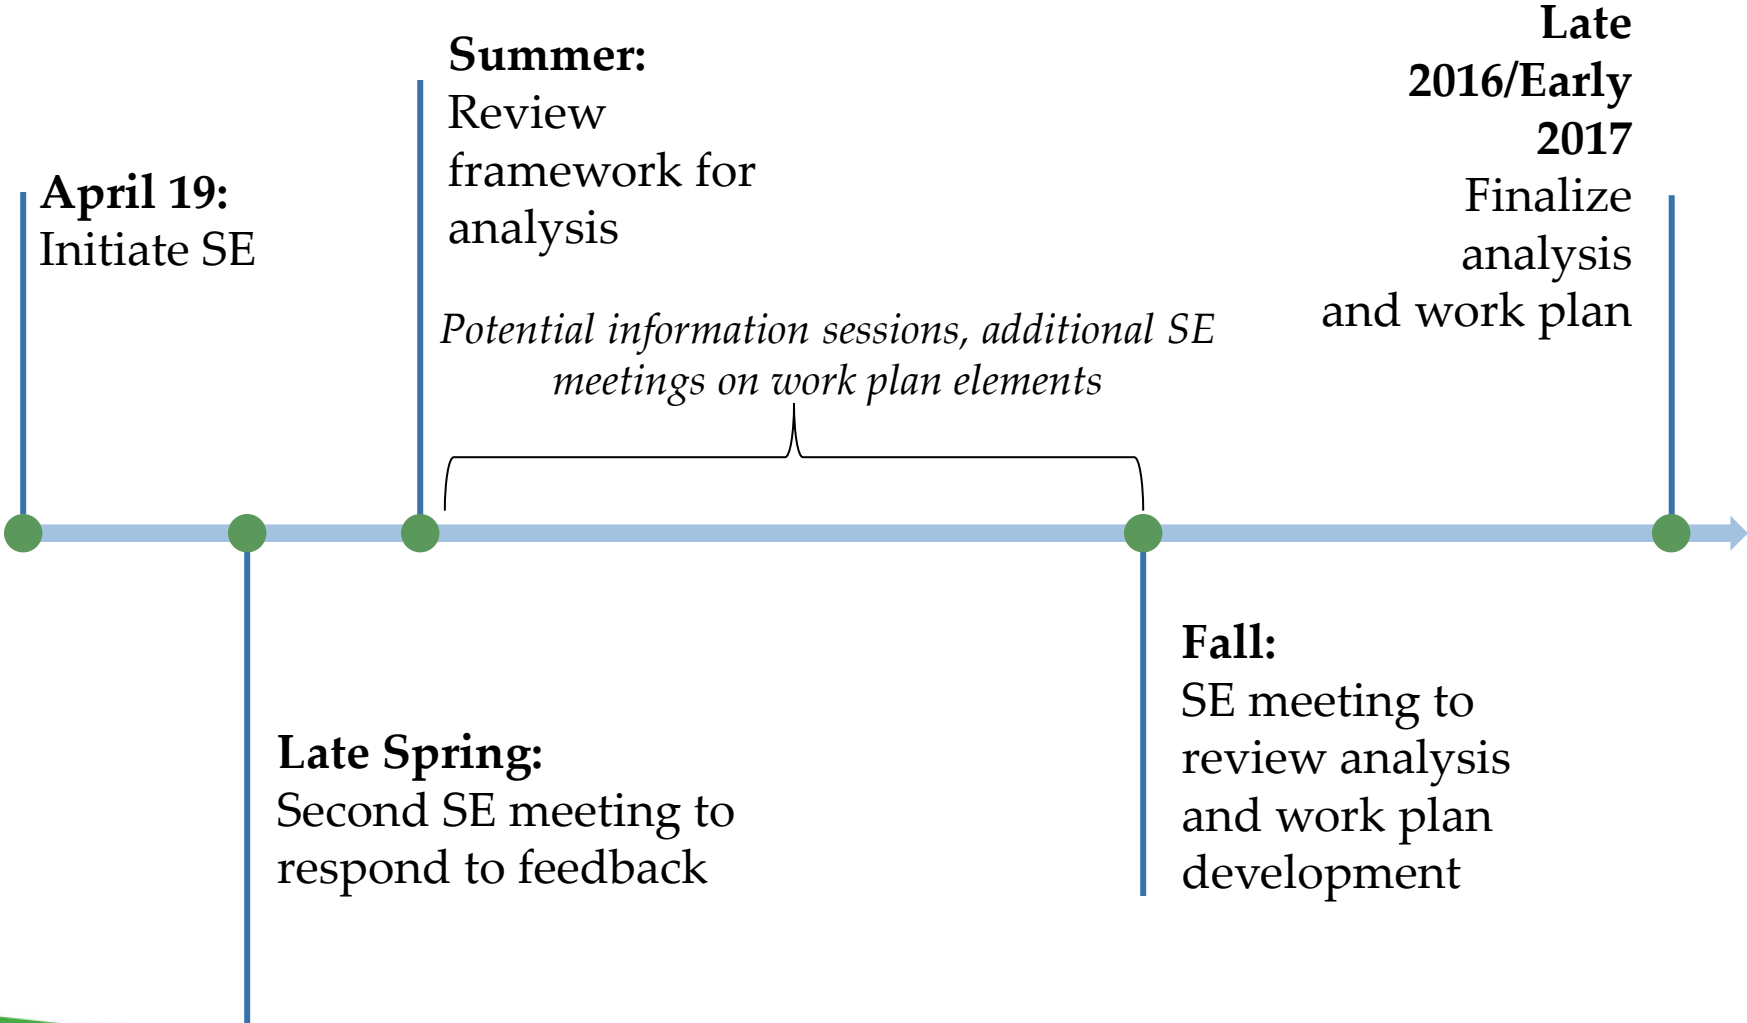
**April 19:**
Initiate SE

**Late Spring:**
Second SE meeting to respond to feedback

**Summer:**
Review framework for analysis

*Potential information sessions, additional SE meetings on work plan elements*

**Fall:**
SE meeting to review analysis and work plan development

**Late 2016/Early 2017**
Finalize analysis and work plan